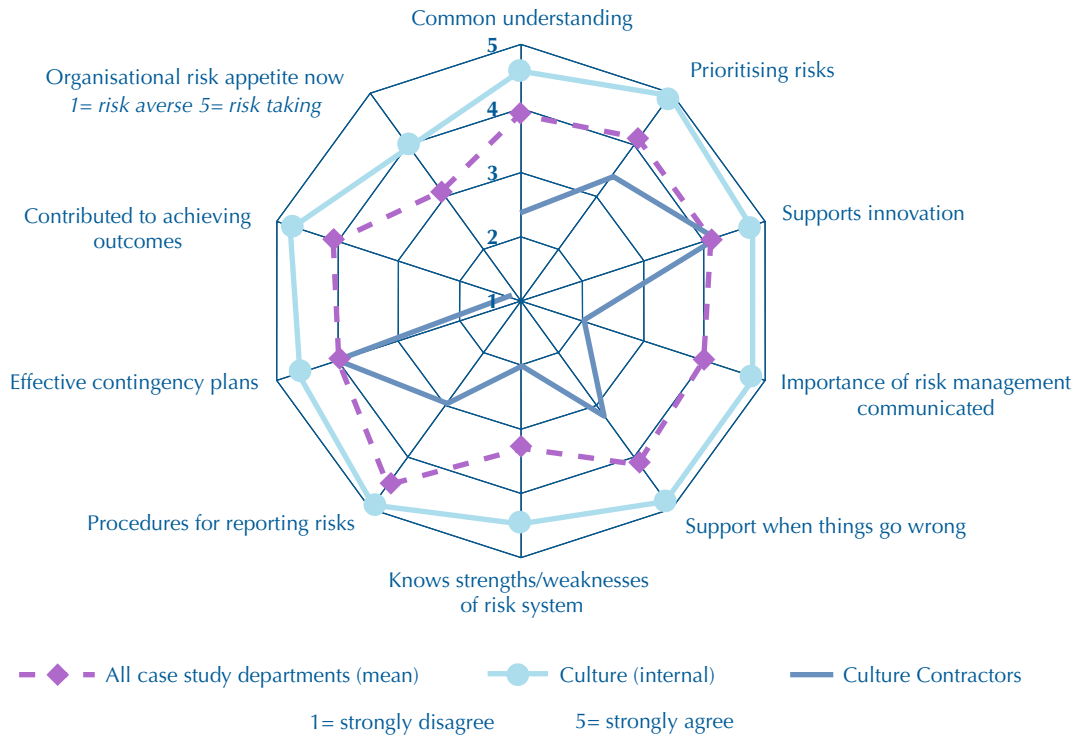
Common understanding

5
4
3
2
1

Prioritising risks

Supports innovation

Importance of risk management communicated

Support when things go wrong

Knows strengths/weaknesses of risk system

Procedures for reporting risks

Effective contingency plans

Contributed to achieving outcomes

Organisational risk appetite now
1= risk averse 5= risk taking

All case study departments (mean)
Culture (internal)
Culture Contractors

1= strongly disagree
5= strongly agree